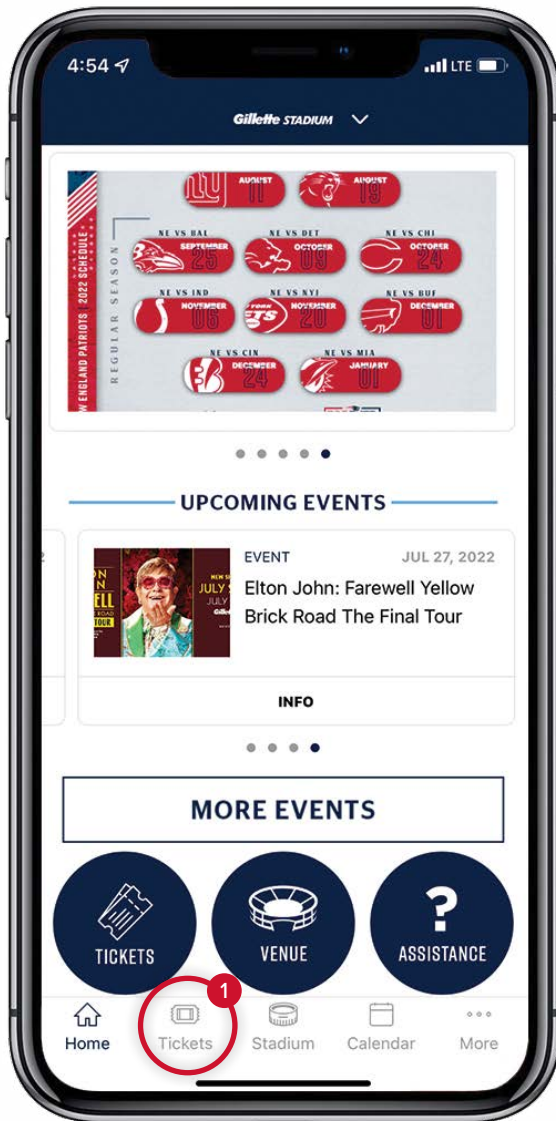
4:54 LTE

Gillette STADIUM

NEW ENGLAND PATRIOTS 2022 SCHEDULE

REGULAR SEASON

AUGUST 11

AUGUST 19

NE VS BAL SEPTEMBER 25

NE VS DET OCTOBER 09

NE VS CHI OCTOBER 24

NE VS IND NOVEMBER 06

NE VS NYJ NOVEMBER 20

NE VS BUF DECEMBER 01

NE VS CIN DECEMBER 24

NE VS MIA JANUARY 01

UPCOMING EVENTS

EVENT JUL 27, 2022

Elton John: Farewell Yellow Brick Road The Final Tour

INFO

MORE EVENTS

TICKETS

VENUE

?

ASSISTANCE

1

Home Tickets Stadium Calendar More